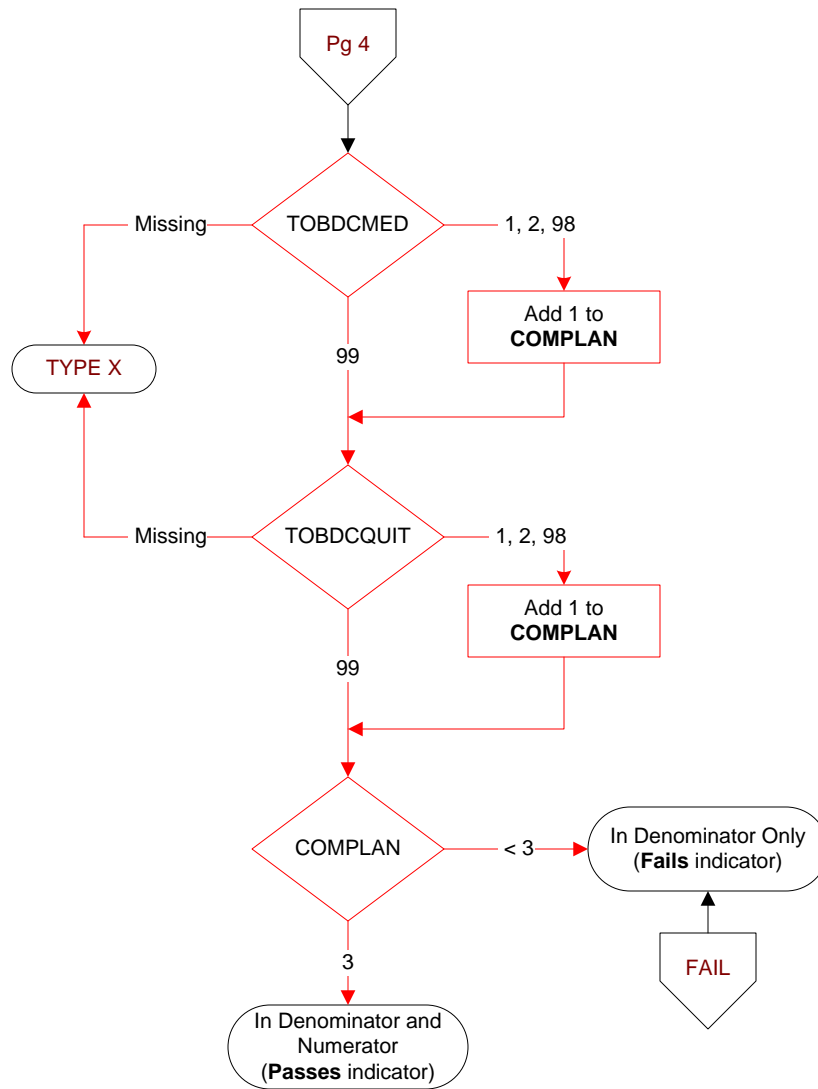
Pg 4

Missing

TOBDCMED

1, 2, 98

Add 1 to **COMPLAN**

TYPE X

99

Missing

TOBDCQUIT

1, 2, 98

Add 1 to **COMPLAN**

99

COMPLAN

< 3

In Denominator Only (**Fails** indicator)

3

FAIL

In Denominator and Numerator (**Passes** indicator)